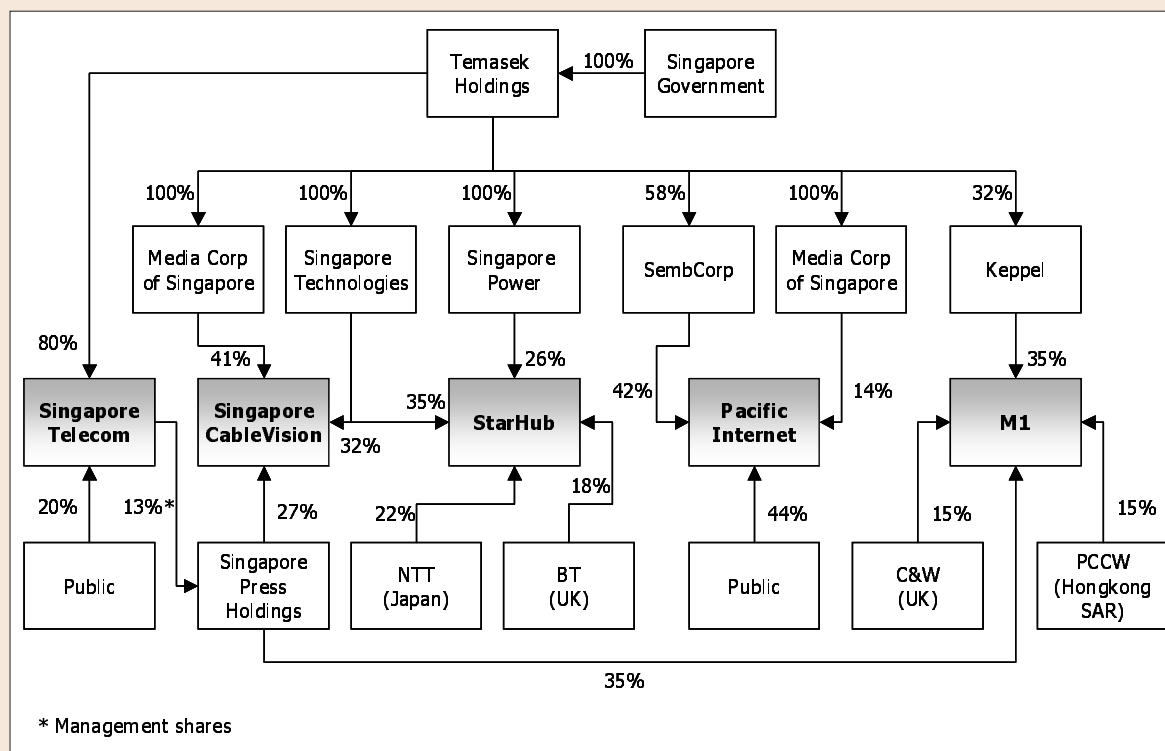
Temasek Holdings

100%

Singapore Government

100%

100%

100%

58%

100%

32%

Media Corp of Singapore

Singapore Technologies

Singapore Power

SembCorp

Media Corp of Singapore

Keppel

80%

41%

26%

42%

14%

35%

Singapore Telecom

Singapore CableVision

35%

32%

StarHub

Pacific Internet

M1

20%

13%*

27%

22%

18%

44%

15%

15%

Public

Singapore Press Holdings

NTT (Japan)

BT (UK)

Public

C&W (UK)

PCCW (Hongkong SAR)

35%

* Management shares